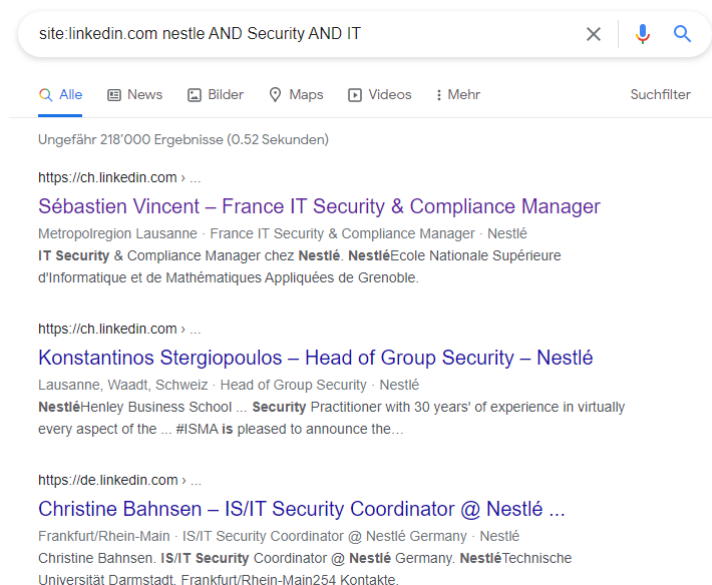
site:linkedin.com nestle AND Security AND IT

Alle News Bilder Maps Videos Mehr Suchfilter

Ungefähr 218'000 Ergebnisse (0.52 Sekunden)

https://ch.linkedin.com › ...

Sébastien Vincent – France IT Security & Compliance Manager

Metropolregion Lausanne · France IT Security & Compliance Manager · Nestlé
IT Security & Compliance Manager chez Nestlé. NestléEcole Nationale Supérieure d'Informatique et de Mathématiques Appliquées de Grenoble.

https://ch.linkedin.com › ...

Konstantinos Stergiopoulos – Head of Group Security – Nestlé

Lausanne, Waadt, Schweiz · Head of Group Security · Nestlé
NestléHenley Business School ... Security Practitioner with 30 years' of experience in virtually every aspect of the ... #ISMA is pleased to announce the...

https://de.linkedin.com › ...

Christine Bahnsen – IS/IT Security Coordinator @ Nestlé ...

Frankfurt/Rhein-Main · IS/IT Security Coordinator @ Nestlé Germany · Nestlé
Christine Bahnsen. IS/IT Security Coordinator @ Nestlé Germany. NestléTechnische Universität Darmstadt. Frankfurt/Rhein-Main254 Kontakte.